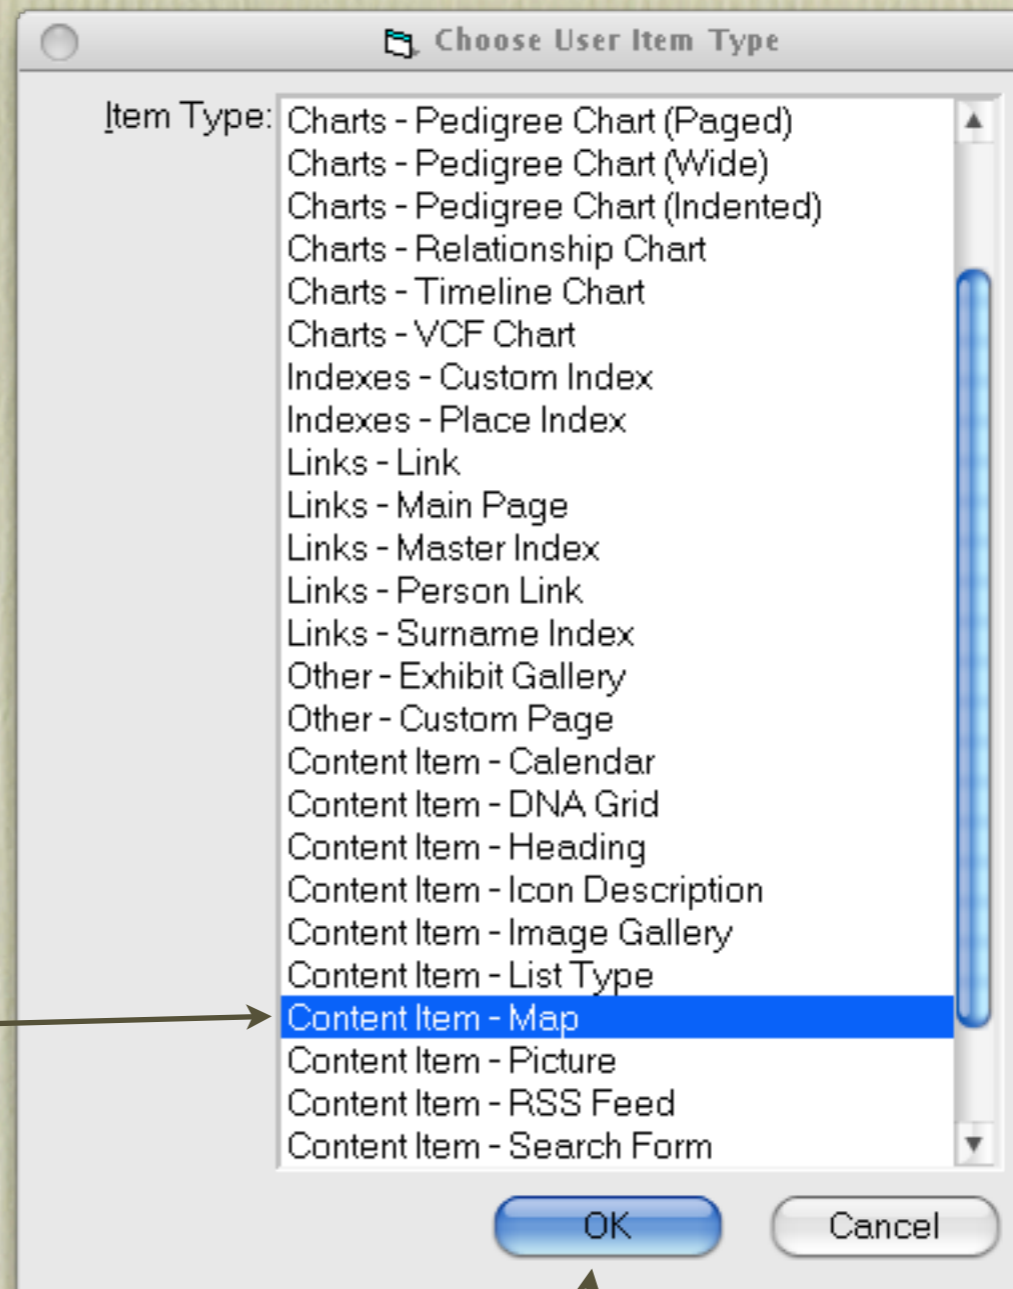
Choose User Item Type

Item Type:
Charts - Pedigree Chart (Paged)
Charts - Pedigree Chart (Wide)
Charts - Pedigree Chart (Indented)
Charts - Relationship Chart
Charts - Timeline Chart
Charts - VCF Chart
Indexes - Custom Index
Indexes - Place Index
Links - Link
Links - Main Page
Links - Master Index
Links - Person Link
Links - Surname Index
Other - Exhibit Gallery
Other - Custom Page
Content Item - Calendar
Content Item - DNA Grid
Content Item - Heading
Content Item - Icon Description
Content Item - Image Gallery
Content Item - List Type
Content Item - Map
Content Item - Picture
Content Item - RSS Feed
Content Item - Search Form

OK
Cancel